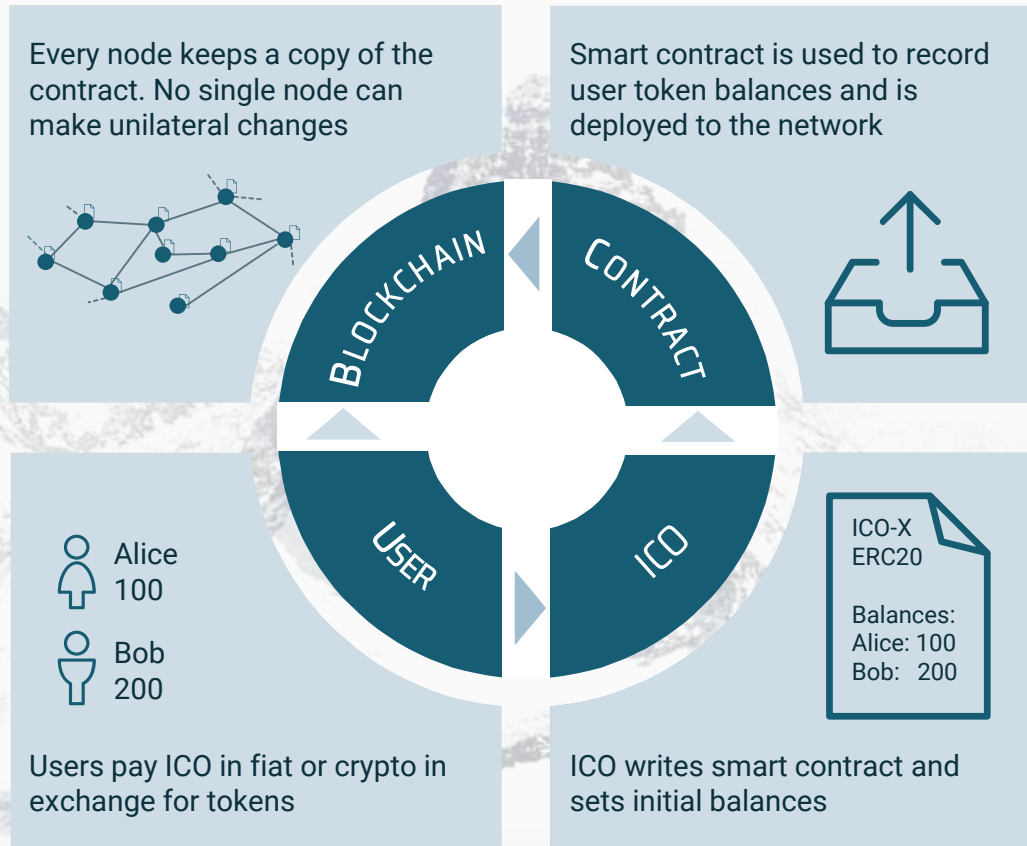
Every node keeps a copy of the contract. No single node can make unilateral changes

Smart contract is used to record user token balances and is deployed to the network

BLOCKCHAIN

CONTRACT

USER

ICO

Alice
100

Bob
200

ICO-X
ERC20

Balances:
Alice: 100
Bob: 200

Users pay ICO in fiat or crypto in exchange for tokens

ICO writes smart contract and sets initial balances